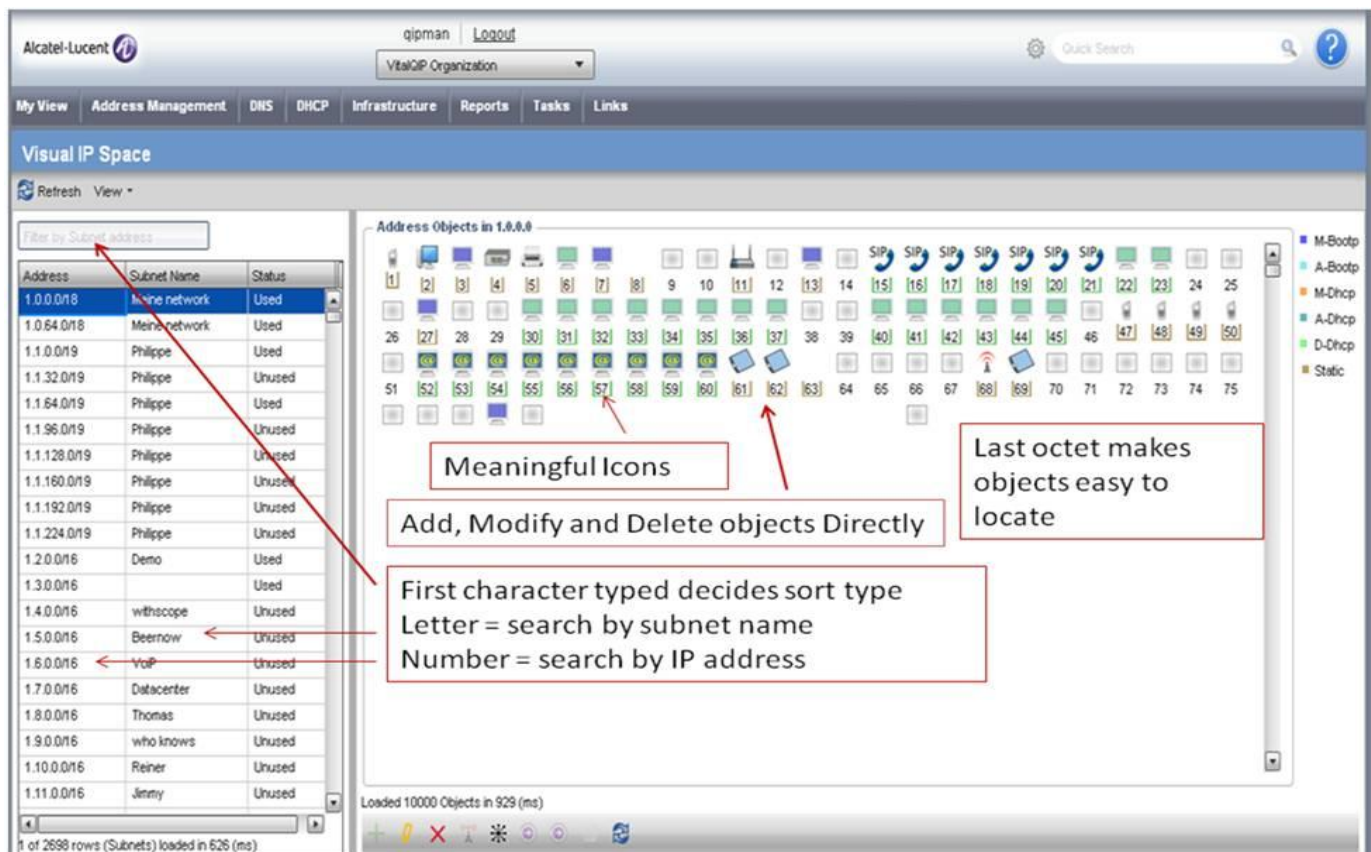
Alcatel-Lucent

qipman | Logout

VitalQIP Organization

Quick Search

My View | Address Management | DNS | DHCP | Infrastructure | Reports | Tasks | Links

Visual IP Space

Refresh View

Filter by Subnet address

| Address | Subnet Name | Status |
|---|---|---|
| 1.0.0.0/18 | Meine network | Used |
| 1.0.64.0/18 | Meine network | Used |
| 1.1.0.0/19 | Philippe | Used |
| 1.1.32.0/19 | Philippe | Unused |
| 1.1.64.0/19 | Philippe | Used |
| 1.1.96.0/19 | Philippe | Unused |
| 1.1.128.0/19 | Philippe | Unused |
| 1.1.160.0/19 | Philippe | Unused |
| 1.1.192.0/19 | Philippe | Unused |
| 1.1.224.0/19 | Philippe | Unused |
| 1.2.0.0/16 | Demo | Used |
| 1.3.0.0/16 | | Used |
| 1.4.0.0/16 | withscope | Unused |
| 1.5.0.0/16 | Beernow | Unused |
| 1.6.0.0/16 | VoIP | Unused |
| 1.7.0.0/16 | Datacenter | Unused |
| 1.8.0.0/16 | Thomas | Unused |
| 1.9.0.0/16 | who knows | Unused |
| 1.10.0.0/16 | Reiner | Unused |
| 1.11.0.0/16 | Jimmy | Unused |

1 of 2698 rows (Subnets) loaded in 626 (ms)

Address Objects in 1.0.0.0

1 2 3 4 5 6 7 8 9 10 11 12 13 14 15 16 17 18 19 20 21 22 23 24 25
26 27 28 29 30 31 32 33 34 35 36 37 38 39 40 41 42 43 44 45 46 47 48 49 50
51 52 53 54 55 56 57 58 59 60 61 62 63 64 65 66 67 68 69 70 71 72 73 74 75

SIP SIP SIP SIP SIP SIP SIP

M-Bootp
A-Bootp
M-Dhcp
A-Dhcp
D-Dhcp
Static

Meaningful Icons

Add, Modify and Delete objects Directly

Last octet makes objects easy to locate

First character typed decides sort type
Letter = search by subnet name
Number = search by IP address

Loaded 10000 Objects in 929 (ms)